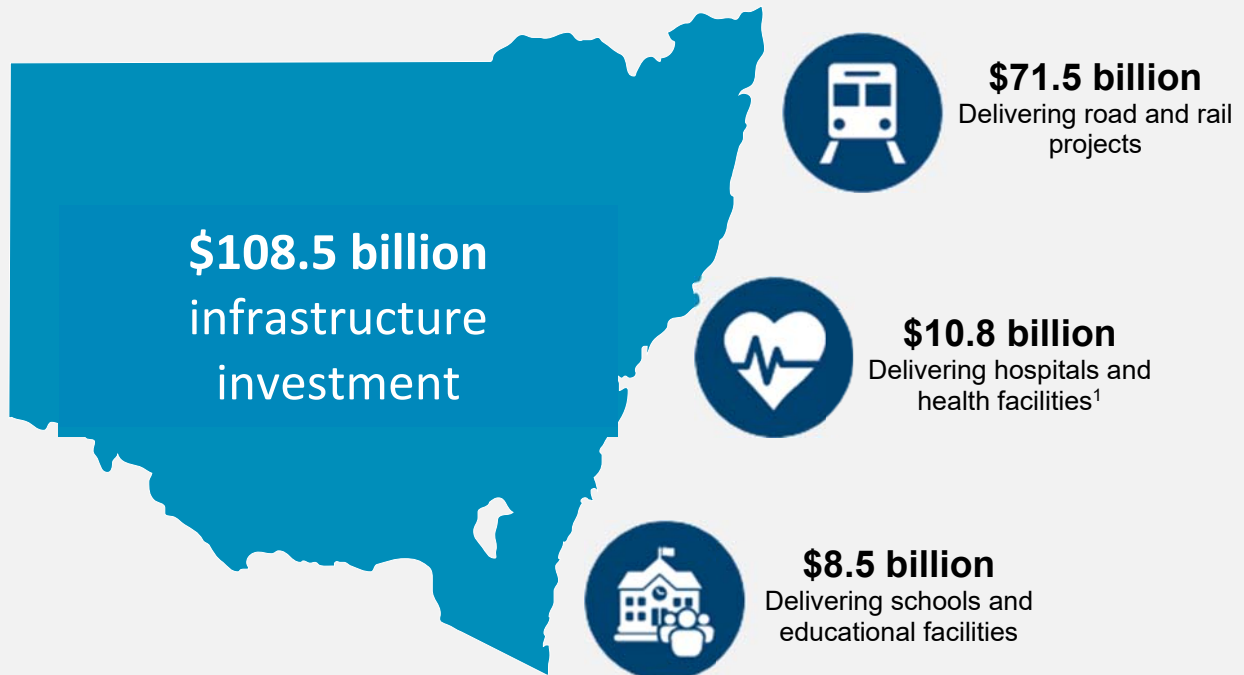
$108.5 billion
infrastructure investment

$71.5 billion
Delivering road and rail projects

$10.8 billion
Delivering hospitals and health facilities$^1$

$8.5 billion
Delivering schools and educational facilities